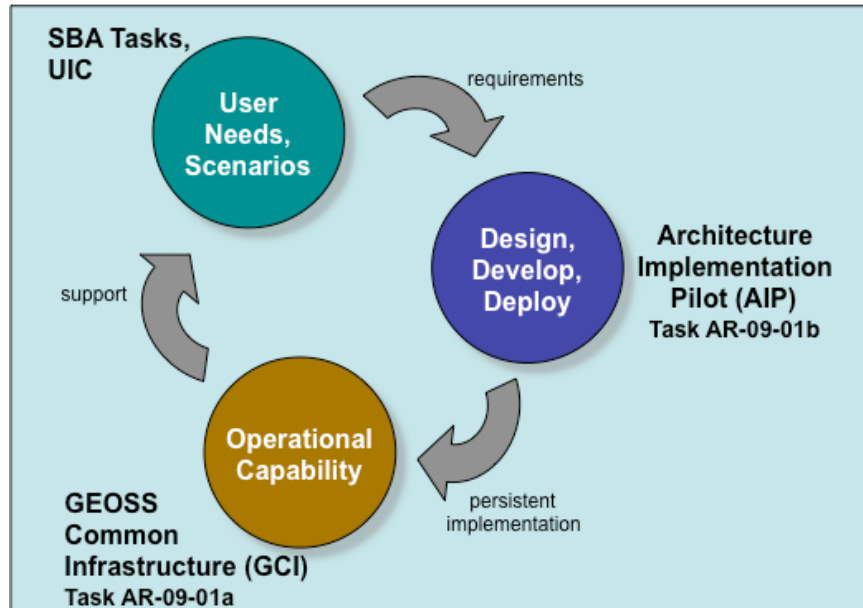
SBA Tasks, UIC

User Needs, Scenarios

requirements

Design, Develop, Deploy

Architecture Implementation Pilot (AIP)
Task AR-09-01b

support

Operational Capability

persistent implementation

GEOSS Common Infrastructure (GCI)
Task AR-09-01a